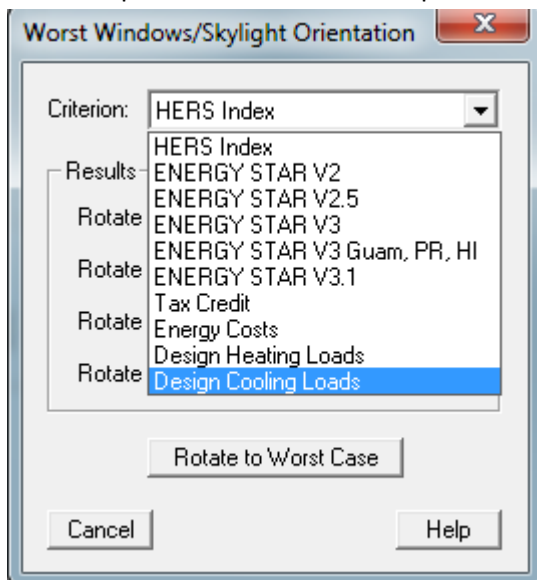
Worst Windows/Skylight Orientation

Criterion: HERS Index

HERS Index
ENERGY STAR V2
ENERGY STAR V2.5
ENERGY STAR V3
ENERGY STAR V3 Guam, PR, HI
ENERGY STAR V3.1
Tax Credit
Energy Costs
Design Heating Loads
Design Cooling Loads

Results

Rotate

Rotate

Rotate

Rotate

Rotate to Worst Case

Cancel

Help